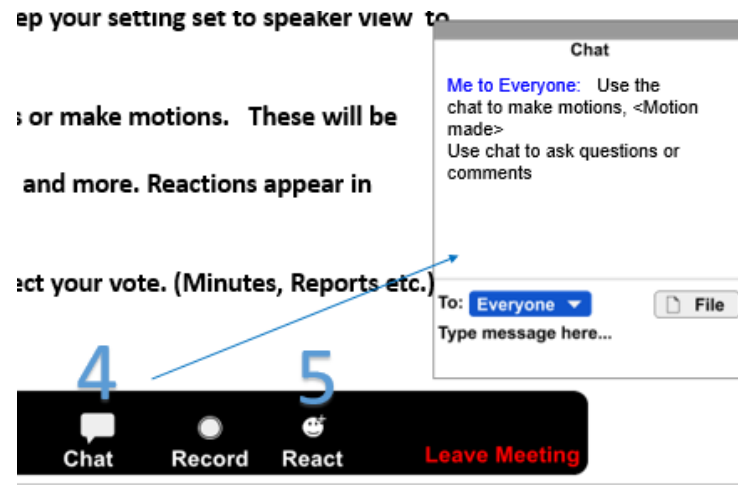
ep your setting set to speaker view to

s or make motions. These will be

and more. Reactions appear in

ect your vote. (Minutes, Reports etc.)

Chat

Me to Everyone: Use the chat to make motions, <Motion made>
Use chat to ask questions or comments

To: Everyone File

Type message here...

4

5

Chat Record React Leave Meeting